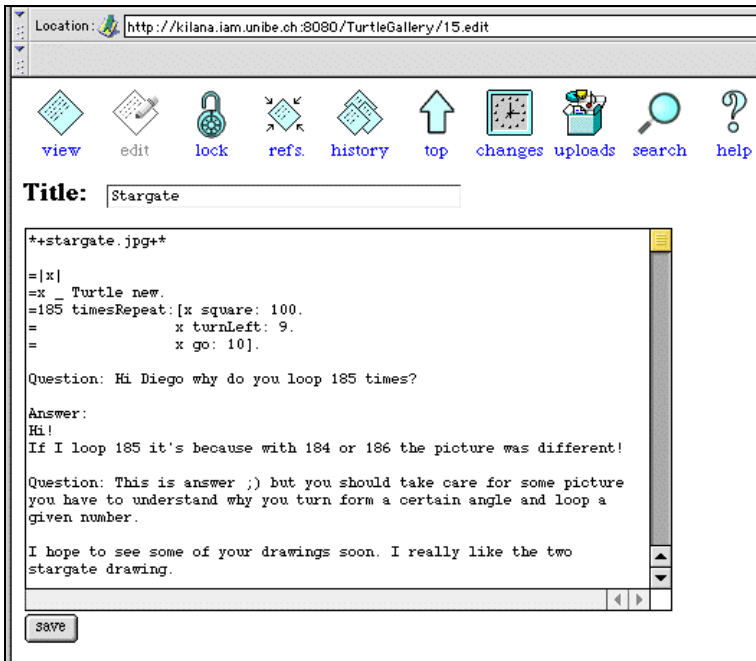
Location: http://kilana.iam.unibe.ch:8080/TurtleGallery/15.edit

view edit lock refs. history top changes uploads search help

Title: Stargate

*+stargate.jpg+*

=|x|
=x _ Turtle new.
=185 timesRepeat:[x square: 100.
= x turnLeft: 9.
= x go: 10].

Question: Hi Diego why do you loop 185 times?

Answer:
Hi!
If I loop 185 it's because with 184 or 186 the picture was different!

Question: This is answer ;) but you should take care for some picture you have to understand why you turn form a certain angle and loop a given number.

I hope to see some of your drawings soon. I really like the two stargate drawing.

save